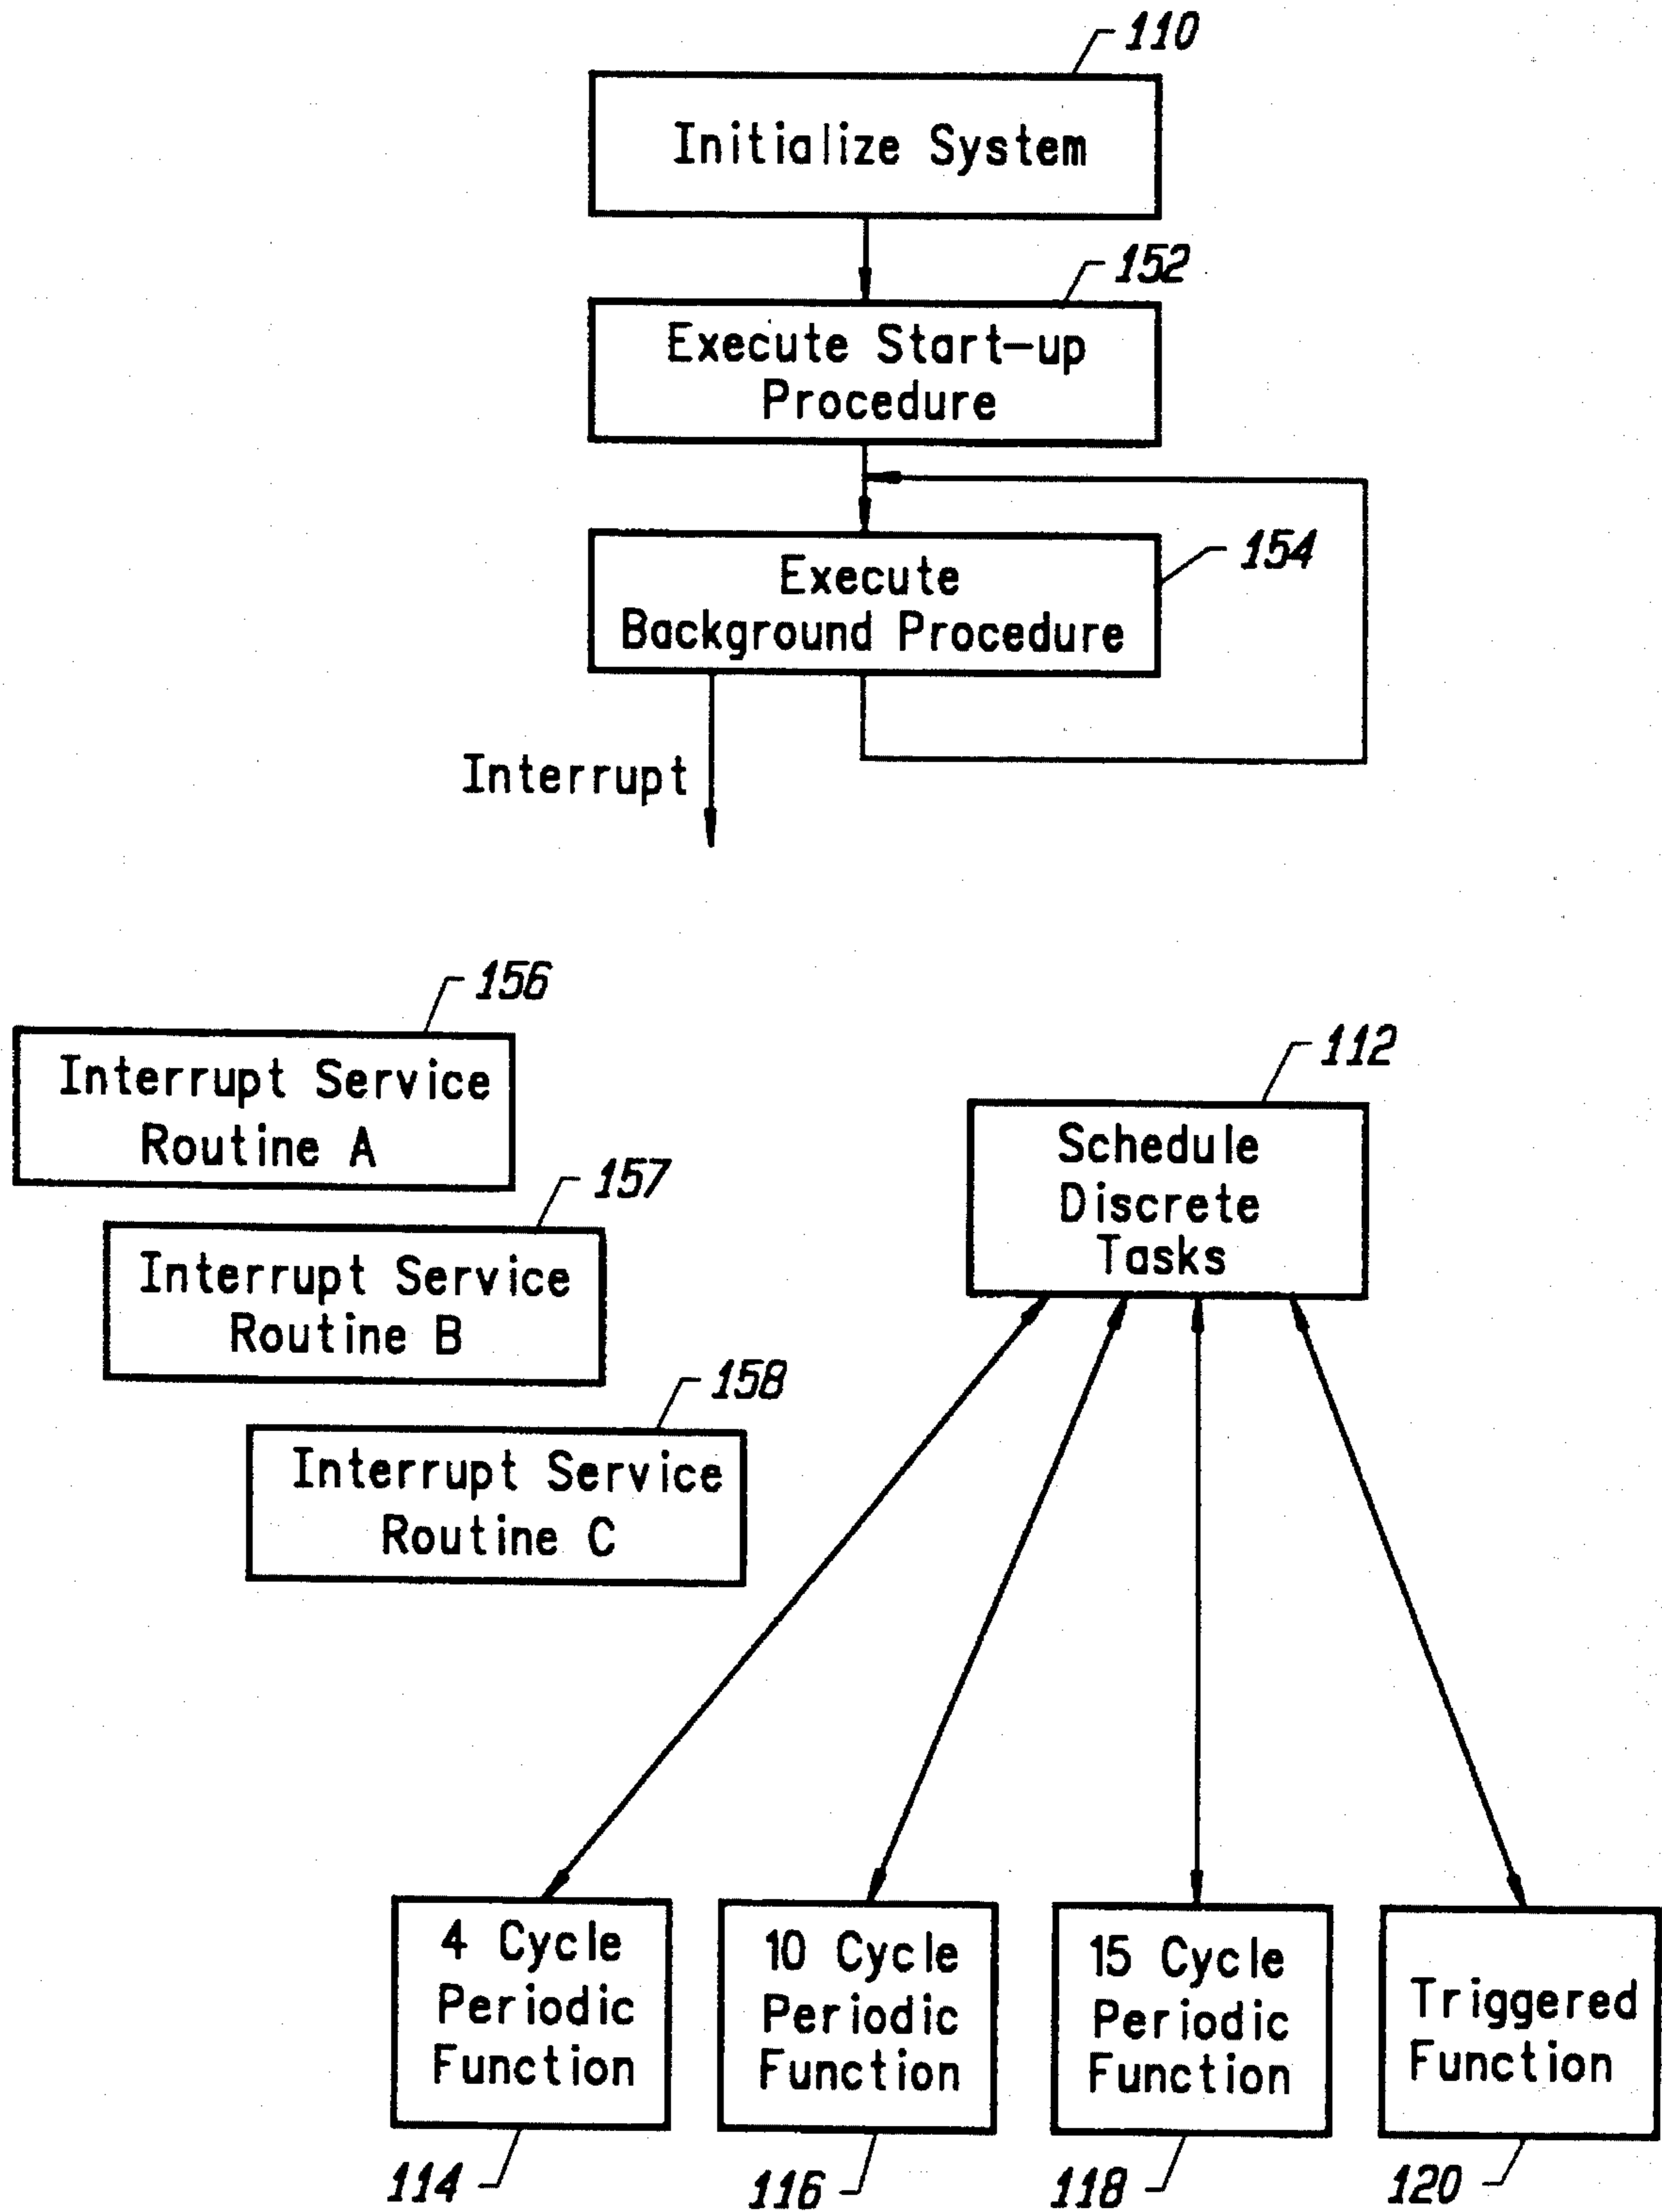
110
Initialize System

152
Execute Start-up Procedure

Execute Background Procedure
154

Interrupt

156
Interrupt Service Routine A

157
Interrupt Service Routine B

158
Interrupt Service Routine C

112
Schedule Discrete Tasks

4 Cycle Periodic Function
114

10 Cycle Periodic Function
116

15 Cycle Periodic Function
118

Triggered Function
120